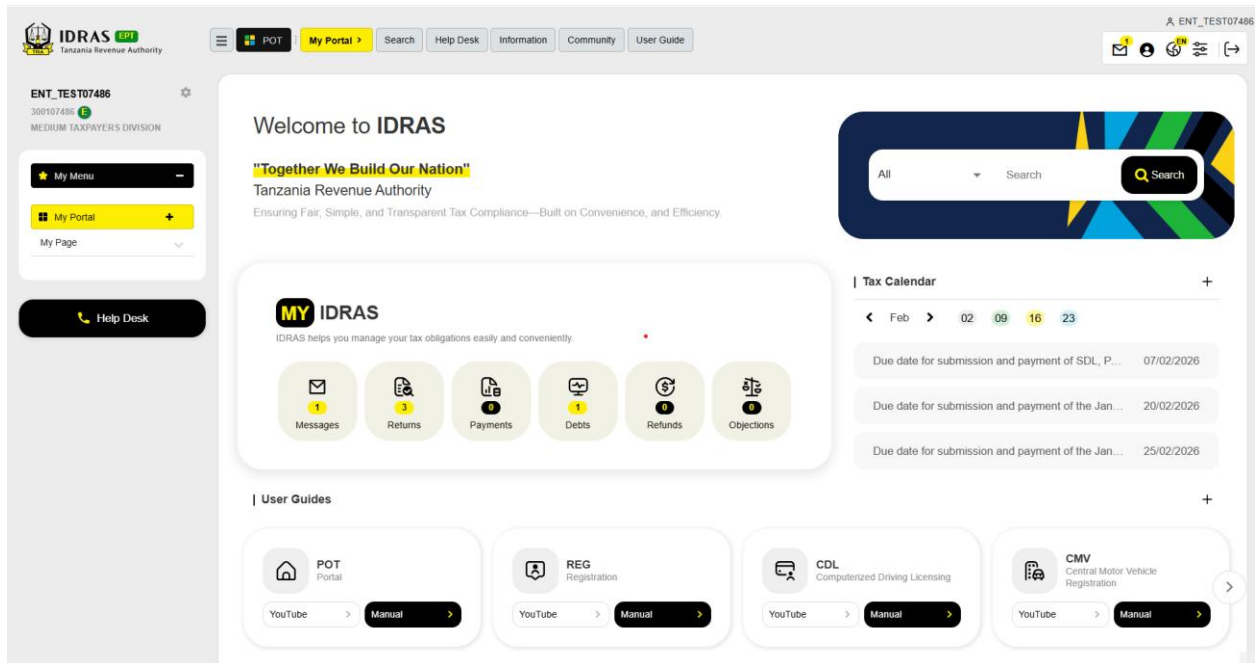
IDRAS EPT
Tanzania Revenue Authority

POT | My Portal > | Search | Help Desk | Information | Community | User Guide

ENT_TEST07486

1 EN

ENT_TEST07486
300107486 E
MEDIUM TAXPAYERS DIVISION

My Menu –

My Portal +
My Page

Help Desk

Welcome to IDRAS

"Together We Build Our Nation"
Tanzania Revenue Authority
Ensuring Fair, Simple, and Transparent Tax Compliance—Built on Convenience, and Efficiency.

All Search Search

MY IDRAS
IDRAS helps you manage your tax obligations easily and conveniently.

1 Messages
3 Returns
0 Payments
1 Debts
0 Refunds
0 Objections

| Tax Calendar +

< Feb > 02 09 16 23

Due date for submission and payment of SDL, P... 07/02/2026
Due date for submission and payment of the Jan... 20/02/2026
Due date for submission and payment of the Jan... 25/02/2026

| User Guides +

POT
Portal
YouTube > Manual >

REG
Registration
YouTube > Manual >

CDL
Computerized Driving Licensing
YouTube > Manual >

CMV
Central Motor Vehicle Registration
YouTube > Manual >